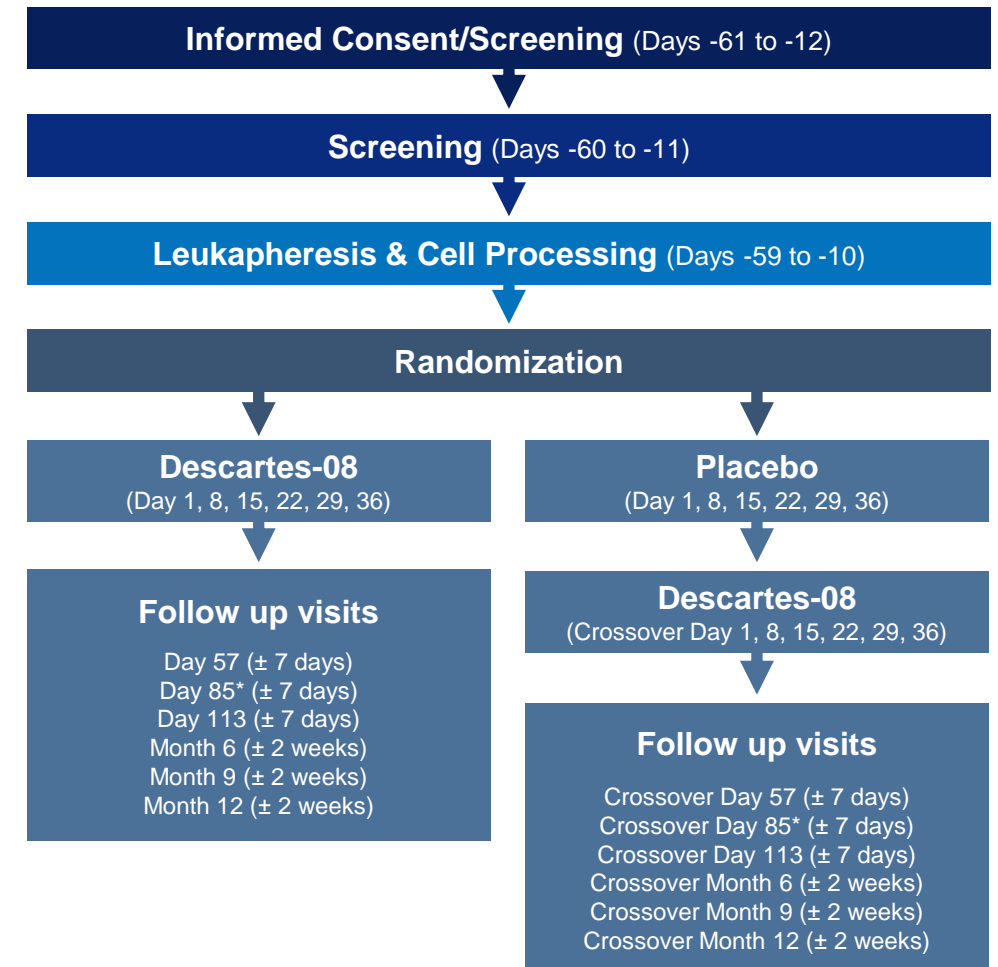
Informed Consent/Screening (Days -61 to -12)

Screening (Days -60 to -11)

Leukapheresis & Cell Processing (Days -59 to -10)

Randomization

Descartes-08
(Day 1, 8, 15, 22, 29, 36)

Follow up visits

Day 57 (± 7 days)
Day 85* (± 7 days)
Day 113 (± 7 days)
Month 6 (± 2 weeks)
Month 9 (± 2 weeks)
Month 12 (± 2 weeks)

Placebo
(Day 1, 8, 15, 22, 29, 36)

Descartes-08
(Crossover Day 1, 8, 15, 22, 29, 36)

Follow up visits

Crossover Day 57 (± 7 days)
Crossover Day 85* (± 7 days)
Crossover Day 113 (± 7 days)
Crossover Month 6 (± 2 weeks)
Crossover Month 9 (± 2 weeks)
Crossover Month 12 (± 2 weeks)